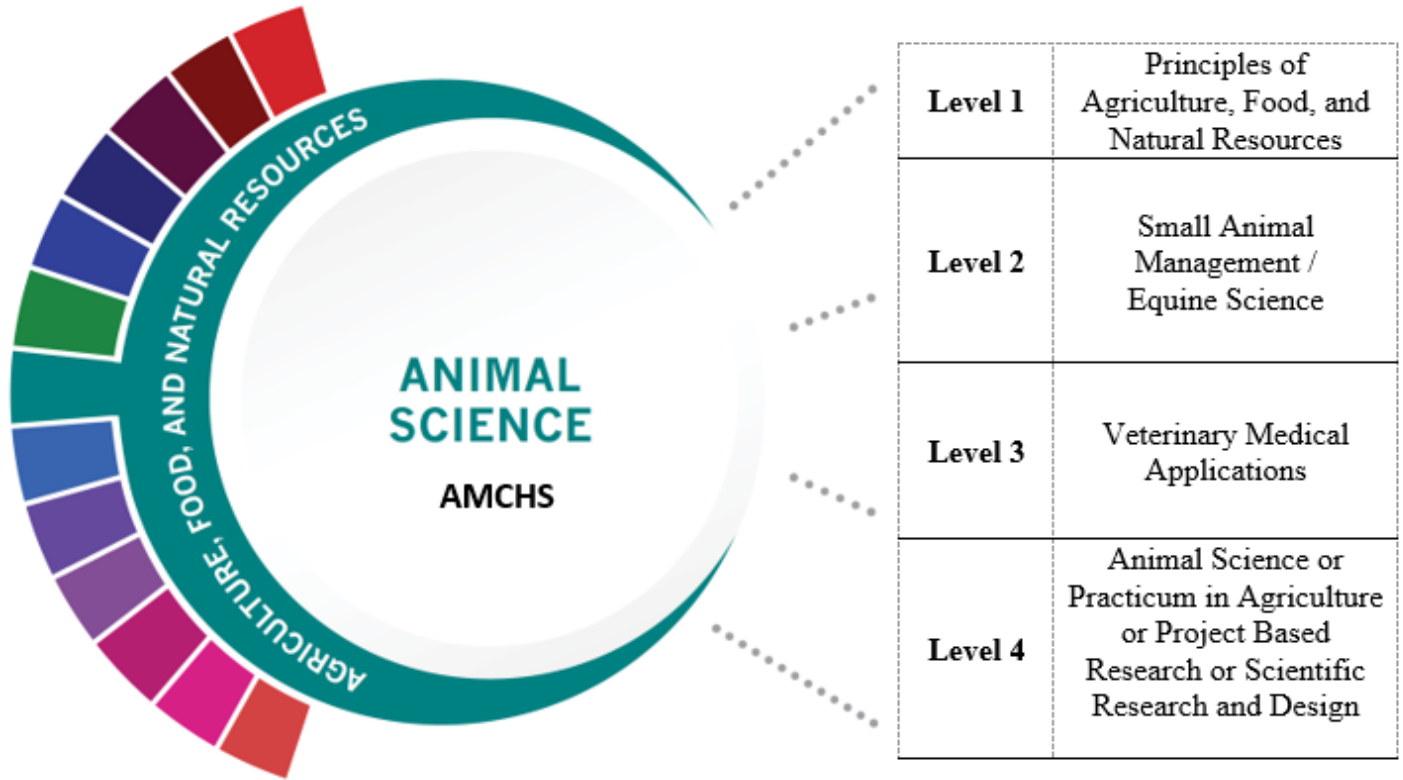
AGRICULTURE, FOOD, AND NATURAL RESOURCES

ANIMAL SCIENCE

AMCHS

| Level 1 | Principles of Agriculture, Food, and Natural Resources |
|---|---|
| Level 2 | Small Animal Management / Equine Science |
| Level 3 | Veterinary Medical Applications |
| Level 4 | Animal Science or Practicum in Agriculture or Project Based Research or Scientific Research and Design |